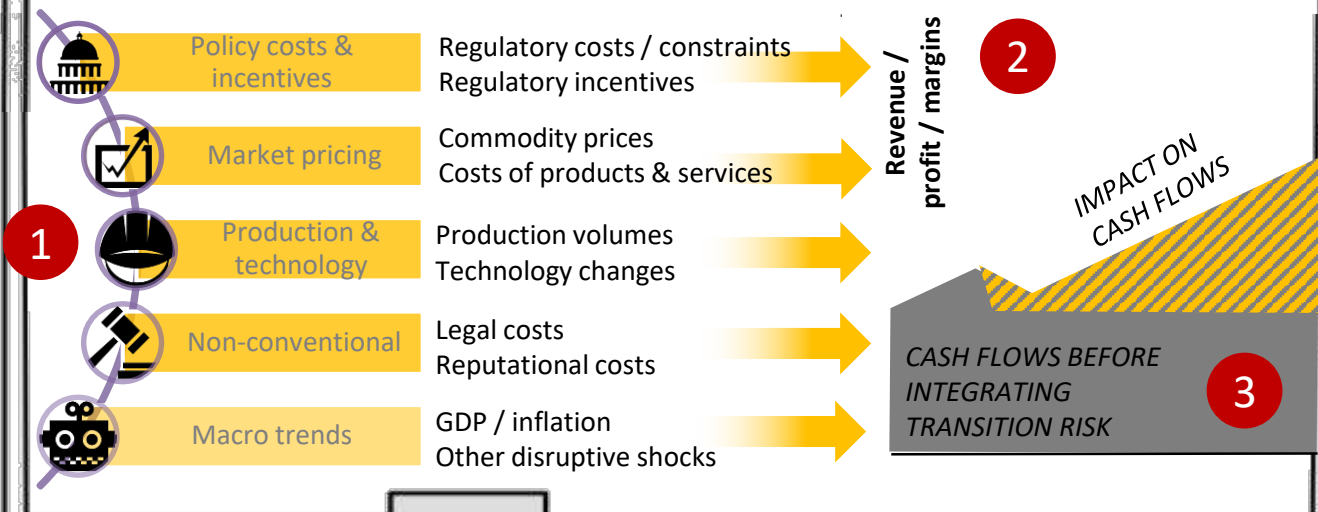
Policy costs & incentives
Regulatory costs / constraints
Regulatory incentives

Market pricing
Commodity prices
Costs of products & services

1

Production & technology
Production volumes
Technology changes

Non-conventional
Legal costs
Reputational costs

Macro trends
GDP / inflation
Other disruptive shocks

Revenue / profit / margins

2

IMPACT ON CASH FLOWS

CASH FLOWS BEFORE INTEGRATING TRANSITION RISK

3